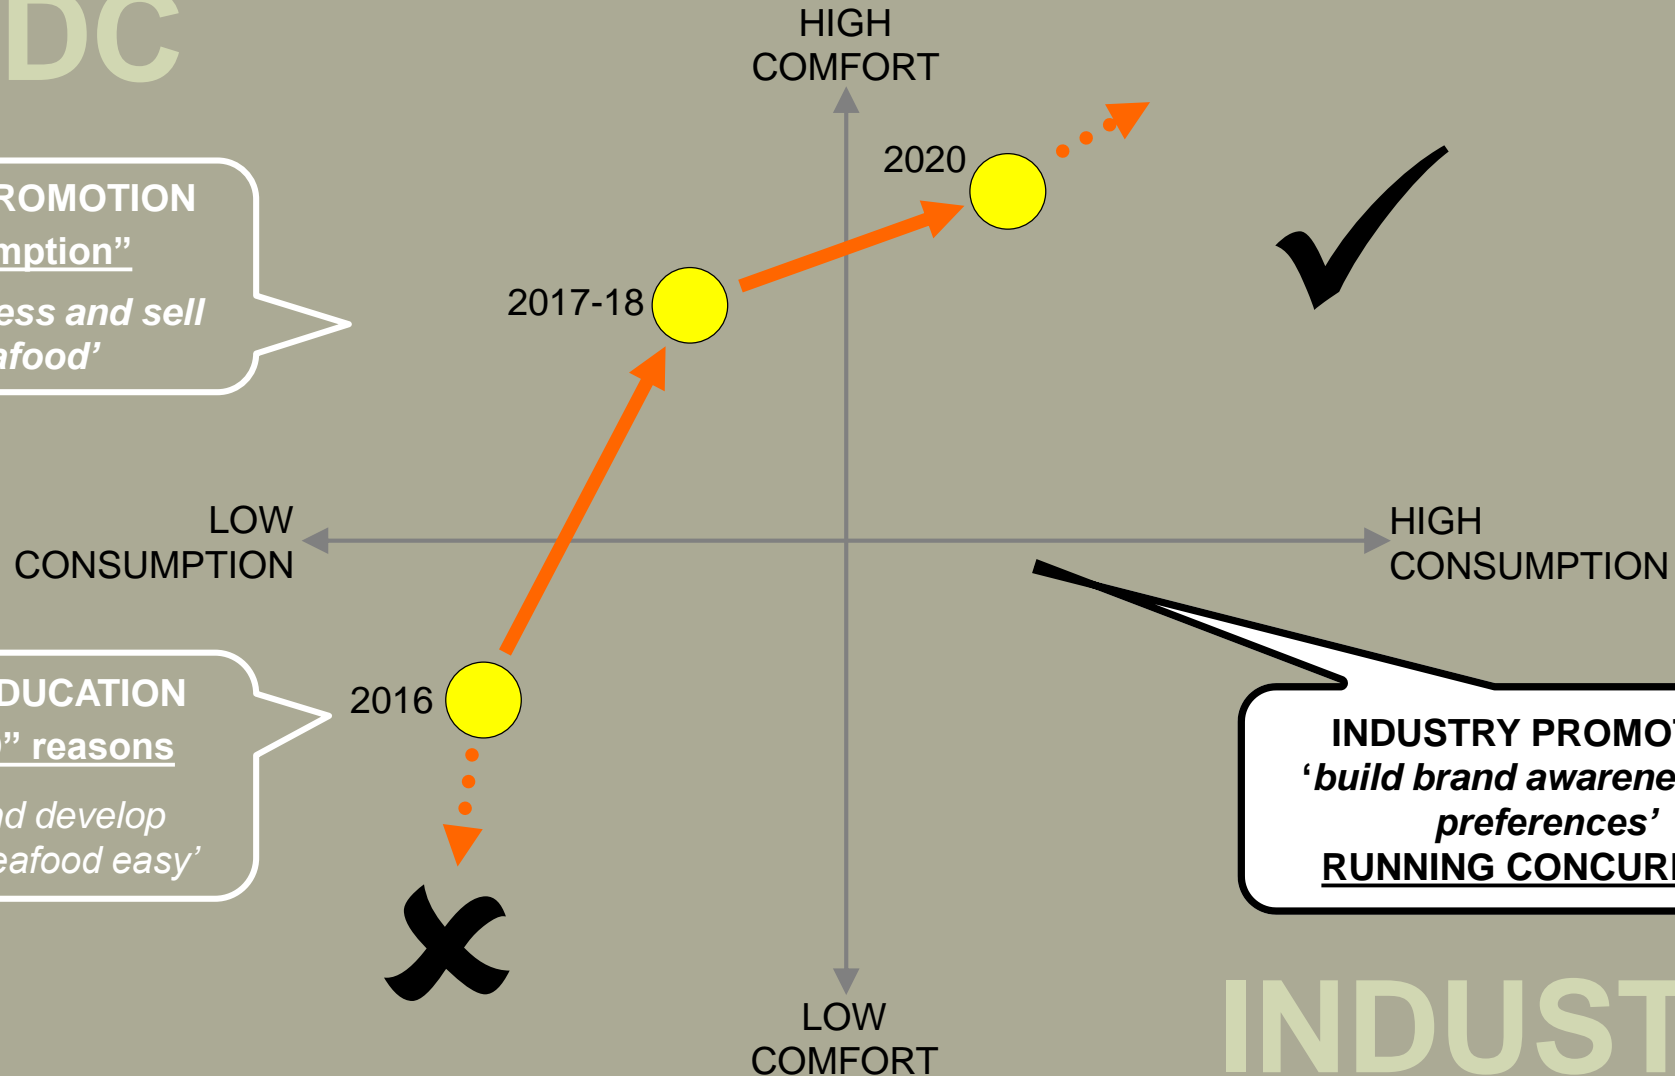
DC

HIGH COMFORT

2020

ROMOTION
mption”
ess and sell
afood’

2017-18

LOW CONSUMPTION

HIGH CONSUMPTION

DUCATION
” reasons
d develop
eafood easy’

2016

INDUSTRY PROMO
‘build brand awarene
preferences’
RUNNING CONCUR

LOW COMFORT

INDUST